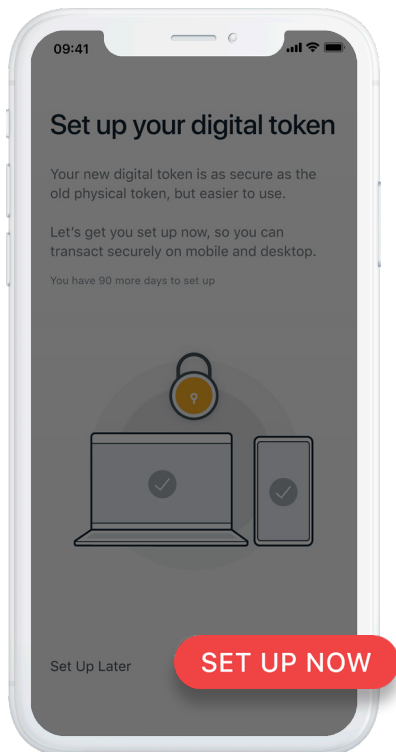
09:41

Set up your digital token

Your new digital token is as secure as the old physical token, but easier to use.

Let's get you set up now, so you can transact securely on mobile and desktop.

You have 90 more days to set up

Set Up Later

SET UP NOW